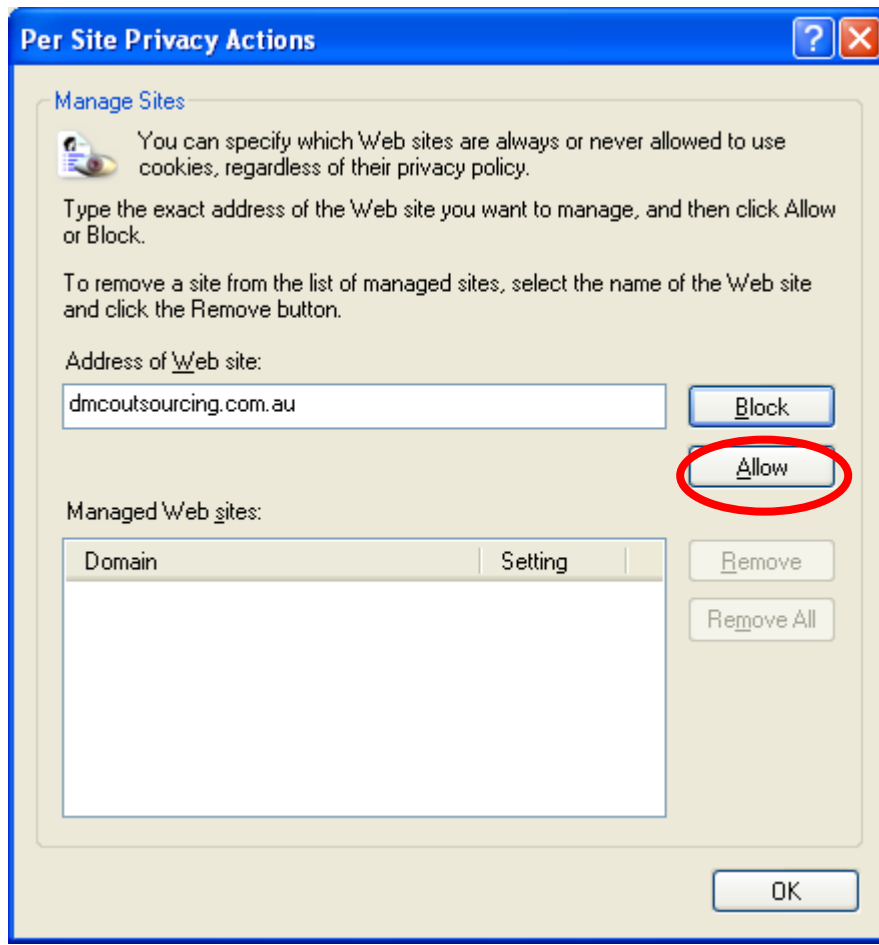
Per Site Privacy Actions

?

Manage Sites

You can specify which Web sites are always or never allowed to use cookies, regardless of their privacy policy.

Type the exact address of the Web site you want to manage, and then click Allow or Block.

To remove a site from the list of managed sites, select the name of the Web site and click the Remove button.

Address of Web site:

dmcoutsourcing.com.au

Block

Allow

Managed Web sites:

| Domain | Setting |
|---|---|

Remove

Remove All

OK